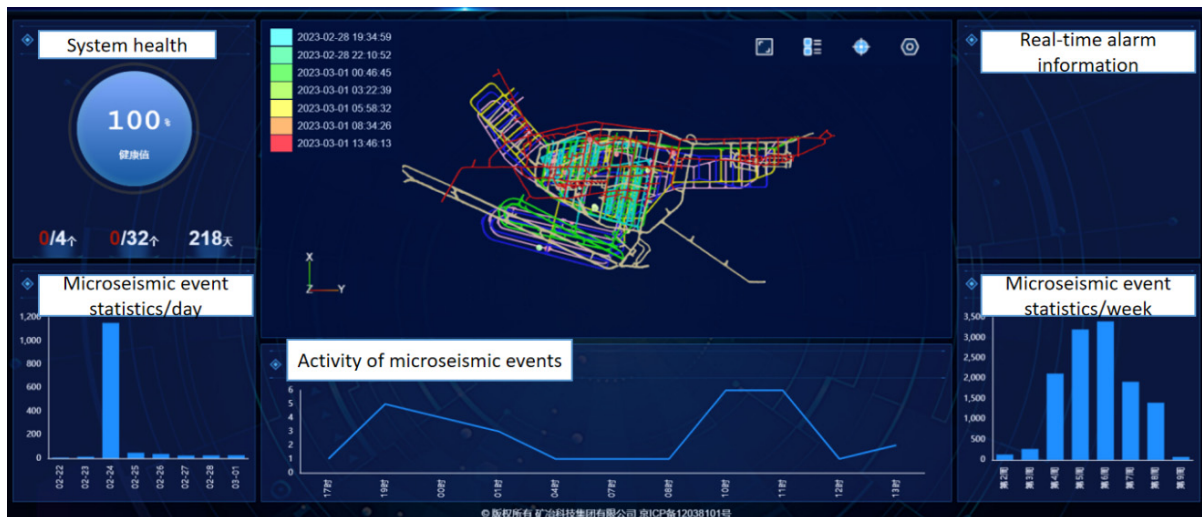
System health

100%

健康值

0/4个 0/32个 218天

2023-02-28 19:34:59
2023-02-28 22:10:52
2023-03-01 00:46:45
2023-03-01 03:22:39
2023-03-01 05:58:32
2023-03-01 08:34:26
2023-03-01 13:46:13

X
Z Y

Real-time alarm information

Microseismic event statistics/day

1,200
1,000
800
600
400
200
0

02-22 02-23 02-24 02-25 02-26 02-27 02-28 03-01

Activity of microseismic events

6
5
4
3
2
1
0

17时 19时 00时 01时 04时 07时 08时 10时 11时 12时 13时

Microseismic event statistics/week

3,500
3,000
2,500
2,000
1,500
1,000
500
0

第2周 第3周 第4周 第5周 第6周 第7周 第8周 第9周

© 版权所有 矿冶科技集团有限公司 京ICP备12038101号